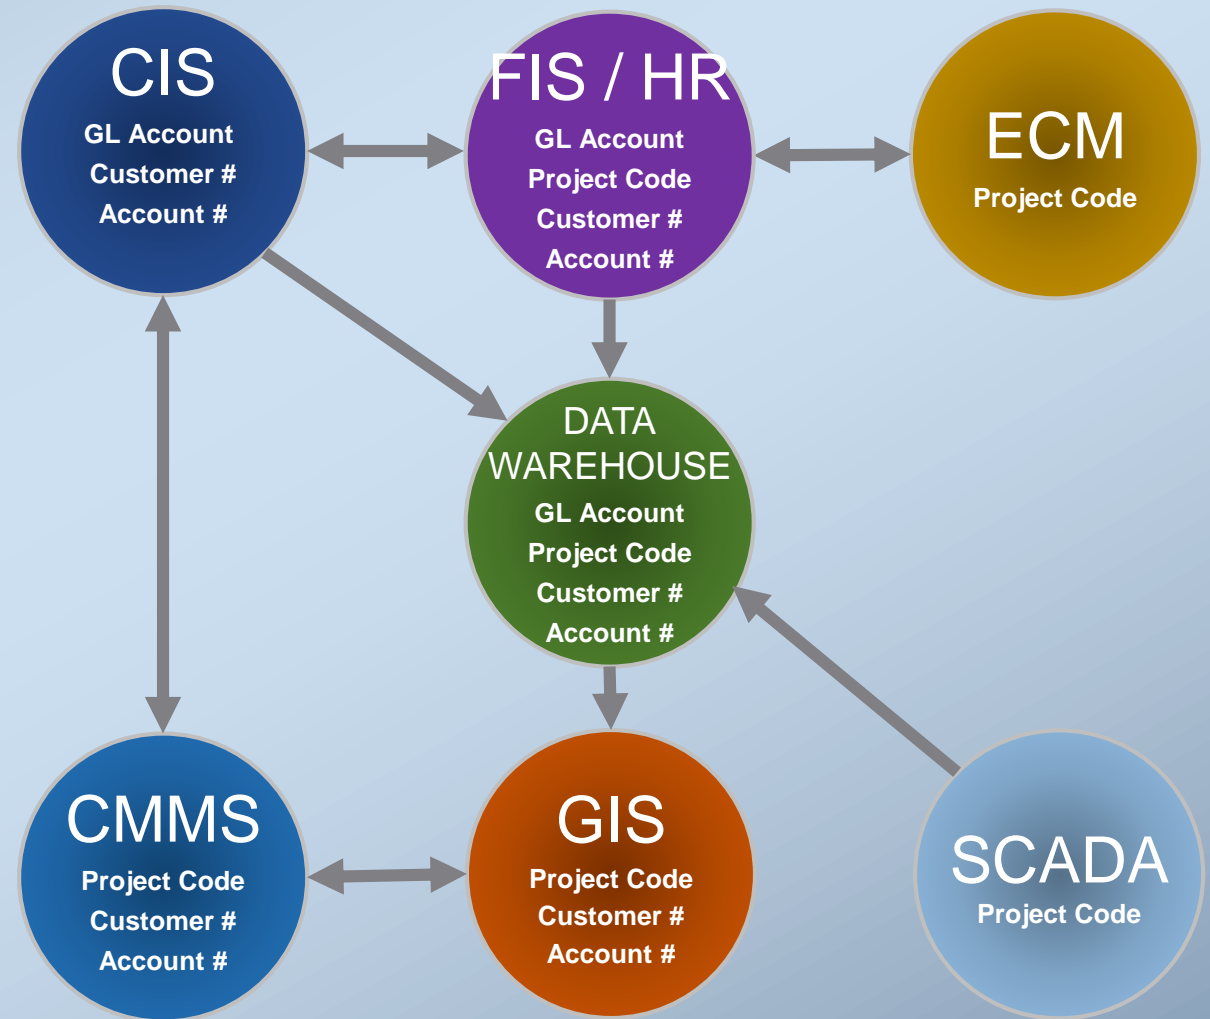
CIS
GL Account
Customer #
Account #

FIS / HR
GL Account
Project Code
Customer #
Account #

ECM
Project Code

DATA WAREHOUSE
GL Account
Project Code
Customer #
Account #

CMMS
Project Code
Customer #
Account #

GIS
Project Code
Customer #
Account #

SCADA
Project Code